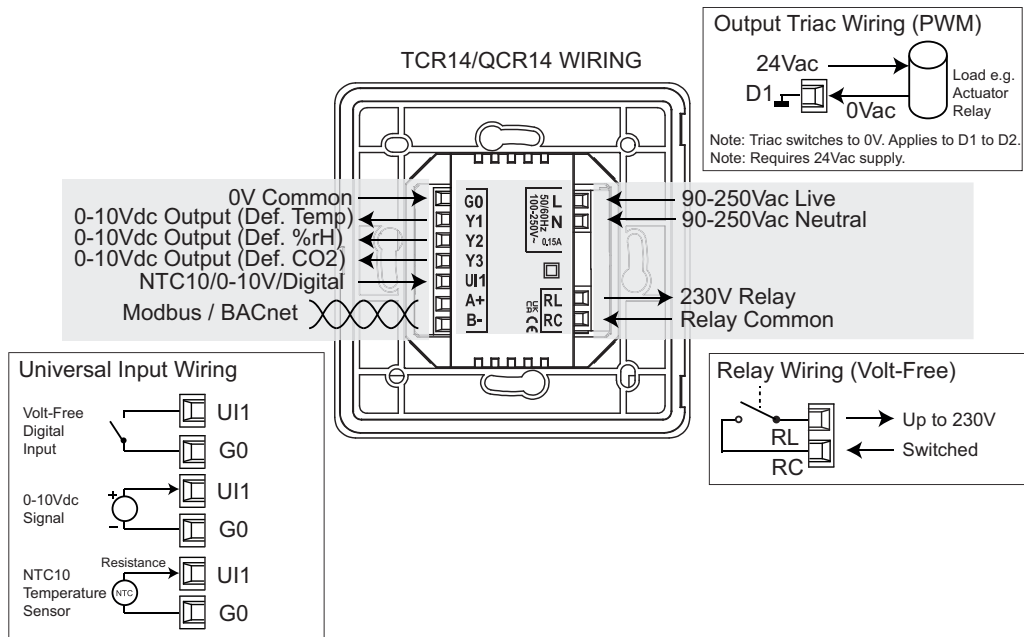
Output Triac Wiring (PWM)

24Vac

Load e.g. Actuator Relay

D1

0Vac

Note: Triac switches to 0V. Applies to D1 to D2.
Note: Requires 24Vac supply.

TCR14/QCR14 WIRING

0V Common
0-10Vdc Output (Def. Temp)
0-10Vdc Output (Def. %rH)
0-10Vdc Output (Def. CO2)
NTC10/0-10V/Digital
Modbus / BACnet

G0
Y1
Y2
Y3
UI1
A+
B-

50/60Hz
100-250V~
0.15A

L
N
RL
RC

UK CA CE

90-250Vac Live
90-250Vac Neutral
230V Relay
Relay Common

Universal Input Wiring

Volt-Free Digital Input
UI1
G0

0-10Vdc Signal
+
-
UI1
G0

Resistance
NTC10 Temperature Sensor
NTC
UI1
G0

Relay Wiring (Volt-Free)

RL
RC
Up to 230V
Switched